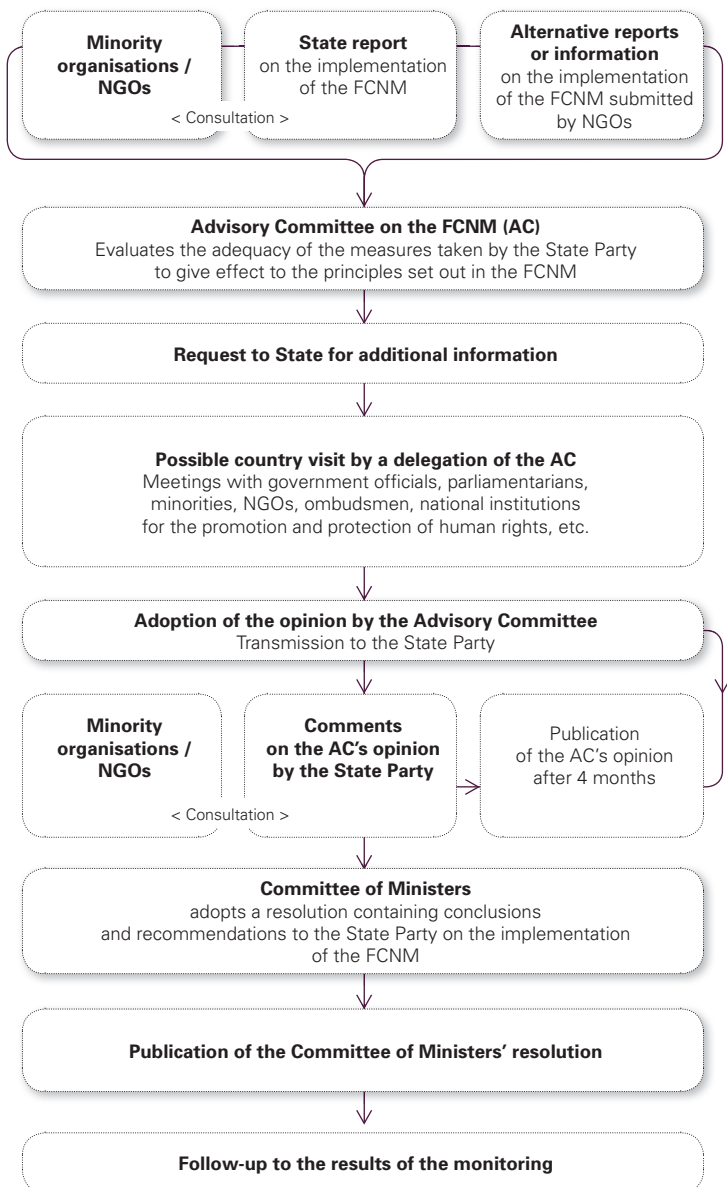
**Minority organisations / NGOs**

**State report** on the implementation of the FCNM

< Consultation >

**Alternative reports or information** on the implementation of the FCNM submitted by NGOs

**Advisory Committee on the FCNM (AC)**
Evaluates the adequacy of the measures taken by the State Party to give effect to the principles set out in the FCNM

**Request to State for additional information**

**Possible country visit by a delegation of the AC**
Meetings with government officials, parliamentarians, minorities, NGOs, ombudsmen, national institutions for the promotion and protection of human rights, etc.

**Adoption of the opinion by the Advisory Committee**
Transmission to the State Party

**Minority organisations / NGOs**

**Comments on the AC's opinion by the State Party**

< Consultation >

Publication of the AC's opinion after 4 months

**Committee of Ministers**
adopts a resolution containing conclusions and recommendations to the State Party on the implementation of the FCNM

**Publication of the Committee of Ministers' resolution**

**Follow-up to the results of the monitoring**